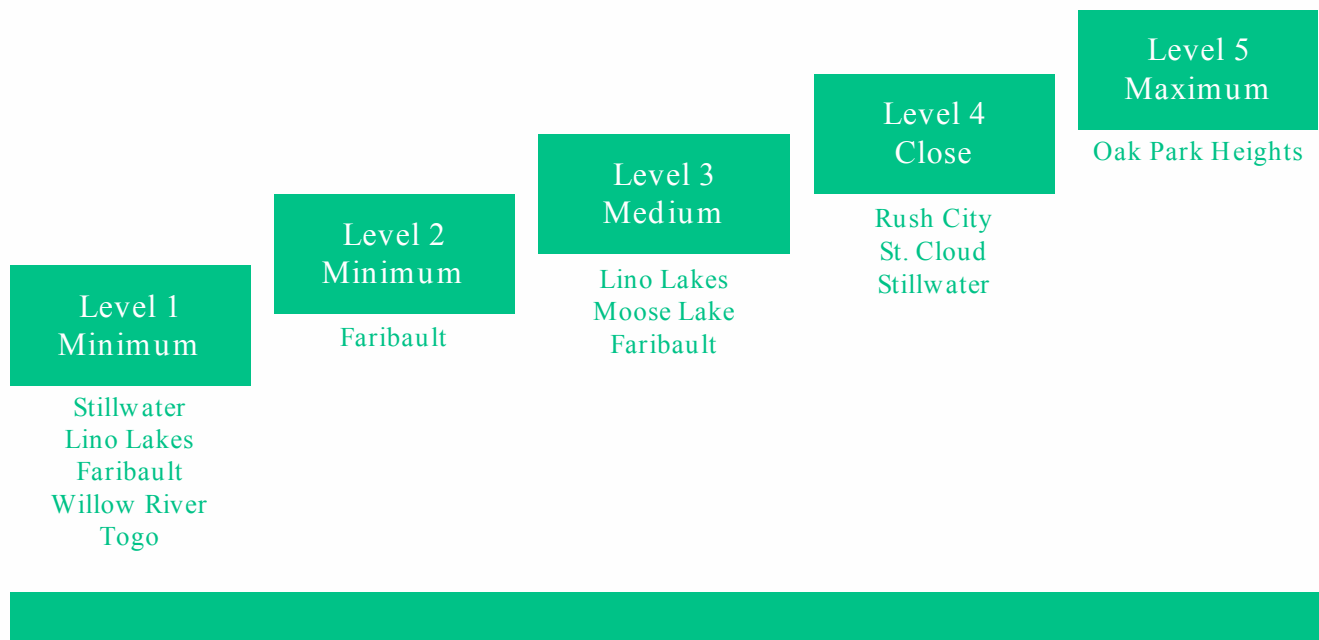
Level 1
Minimum

Stillwater
Lino Lakes
Faribault
Willow River
Togo

Level 2
Minimum

Faribault

Level 3
Medium

Lino Lakes
Moose Lake
Faribault

Level 4
Close

Rush City
St. Cloud
Stillwater

Level 5
Maximum

Oak Park Heights